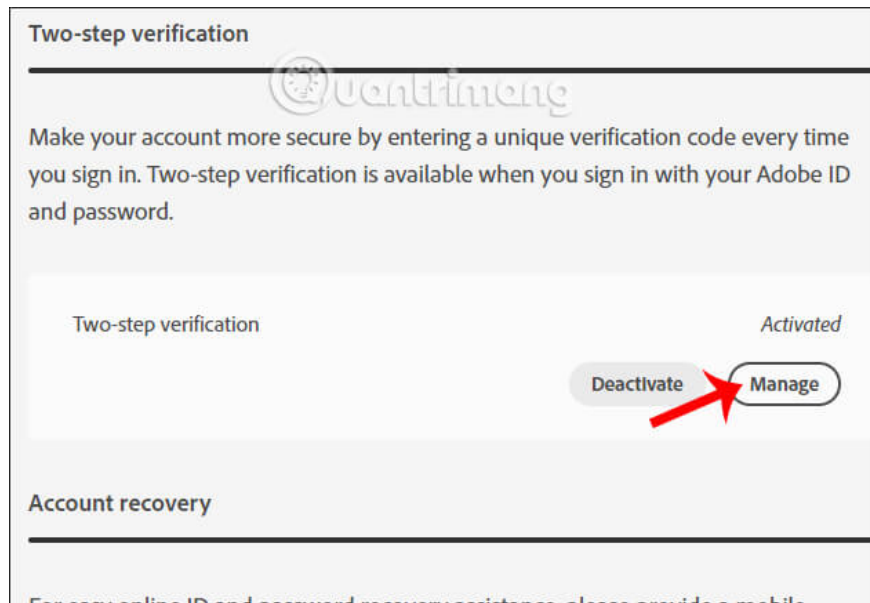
Two-step verification

Quantrimang

Make your account more secure by entering a unique verification code every time you sign in. Two-step verification is available when you sign in with your Adobe ID and password.

Two-step verification

Activated

Deactivate

Manage

Account recovery

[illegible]